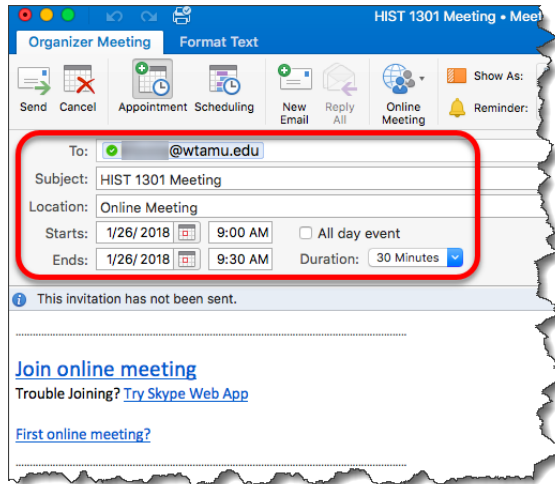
HIST 1301 Meeting • Meet

Organizer Meeting
Format Text

Send
Cancel
Appointment
Scheduling
New Email
Reply All
Online Meeting
Show As:
Reminder:

To: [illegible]@wtamu.edu
Subject: HIST 1301 Meeting
Location: Online Meeting
Starts: 1/26/2018 9:00 AM
All day event
Ends: 1/26/2018 9:30 AM
Duration: 30 Minutes

This invitation has not been sent.

Join online meeting
Trouble Joining? Try Skype Web App

First online meeting?